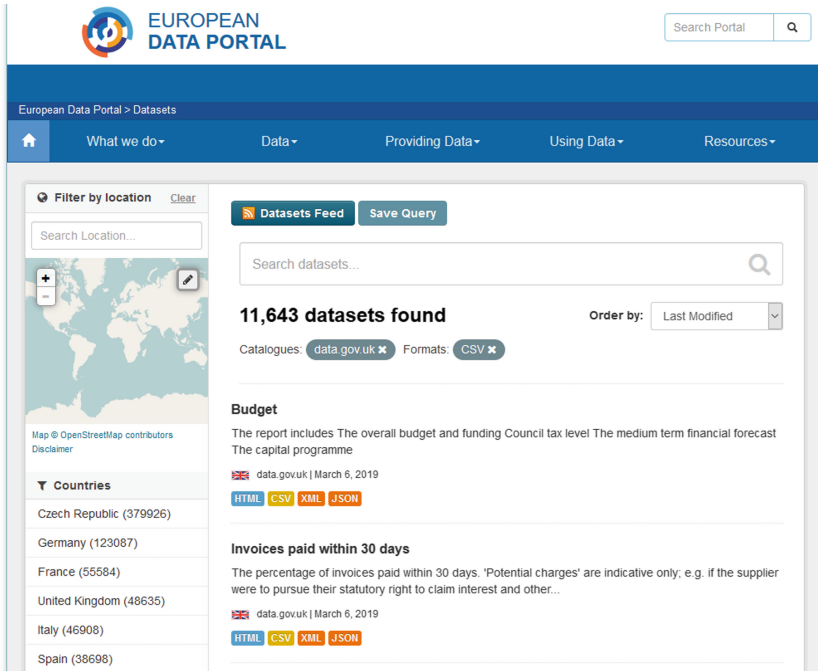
EUROPEAN DATA PORTAL

Search Portal

European Data Portal > Datasets

What we do▾ Data▾ Providing Data▾ Using Data▾ Resources▾

Filter by location Clear

Search Location...

+
−

Map © OpenStreetMap contributors
Disclaimer

Countries

Czech Republic (379926)
Germany (123087)
France (55584)
United Kingdom (48635)
Italy (46908)
Spain (38698)

Datasets Feed Save Query

Search datasets...

11,643 datasets found

Order by: Last Modified

Catalogues: data.gov.uk ✖ Formats: CSV ✖

Budget

The report includes The overall budget and funding Council tax level The medium term financial forecast The capital programme

data.gov.uk | March 6, 2019

HTML CSV XML JSON

Invoices paid within 30 days

The percentage of invoices paid within 30 days. 'Potential charges' are indicative only; e.g. if the supplier were to pursue their statutory right to claim interest and other...

data.gov.uk | March 6, 2019

HTML CSV XML JSON